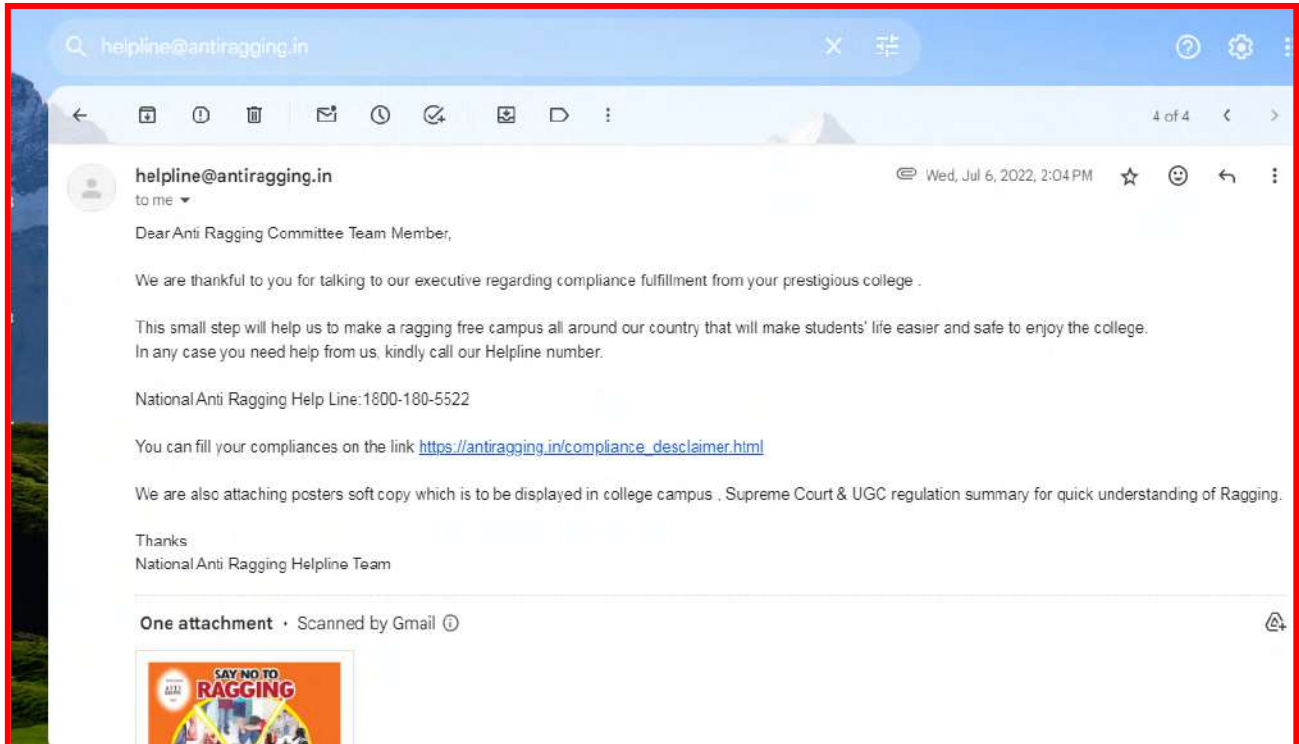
helpline@antiragging.in

4 of 4

helpline@antiragging.in
to me

Wed, Jul 6, 2022, 2:04 PM

Dear Anti Ragging Committee Team Member,

We are thankful to you for talking to our executive regarding compliance fulfillment from your prestigious college .

This small step will help us to make a ragging free campus all around our country that will make students' life easier and safe to enjoy the college.
In any case you need help from us, kindly call our Helpline number.

National Anti Ragging Help Line:1800-180-5522

You can fill your compliances on the link https://antiragging.in/compliance_desclaimer.html

We are also attaching posters soft copy which is to be displayed in college campus , Supreme Court & UGC regulation summary for quick understanding of Ragging.

Thanks
National Anti Ragging Helpline Team

One attachment • Scanned by Gmail

SAY NO TO RAGGING